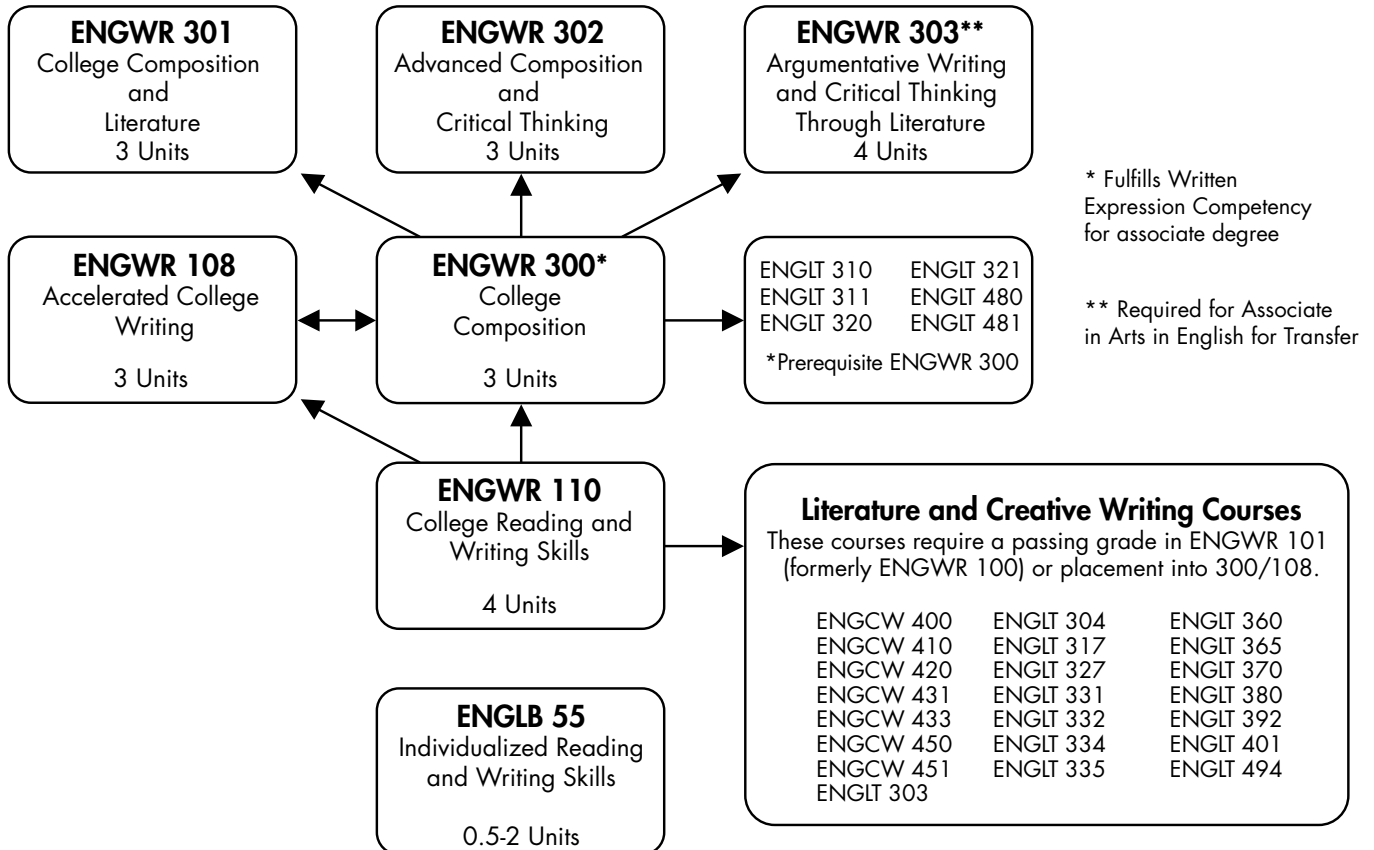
ENGWR 301
College Composition and Literature
3 Units

ENGWR 302
Advanced Composition and Critical Thinking
3 Units

ENGWR 303**
Argumentative Writing and Critical Thinking Through Literature
4 Units

* Fulfills Written Expression Competency for associate degree

** Required for Associate in Arts in English for Transfer

ENGWR 108
Accelerated College Writing
3 Units

ENGWR 300*
College Composition
3 Units

| ENGLT 310 | ENGLT 321 |
|---|---|
| ENGLT 311 | ENGLT 480 |
| ENGLT 320 | ENGLT 481 |

*Prerequisite ENGWR 300

ENGWR 110
College Reading and Writing Skills
4 Units

Literature and Creative Writing Courses
These courses require a passing grade in ENGWR 101 (formerly ENGWR 100) or placement into 300/108.

| ENGCW 400 | ENGLT 304 | ENGLT 360 |
|---|---|---|
| ENGCW 410 | ENGLT 317 | ENGLT 365 |
| ENGCW 420 | ENGLT 327 | ENGLT 370 |
| ENGCW 431 | ENGLT 331 | ENGLT 380 |
| ENGCW 433 | ENGLT 332 | ENGLT 392 |
| ENGCW 450 | ENGLT 334 | ENGLT 401 |
| ENGCW 451 | ENGLT 335 | ENGLT 494 |
| ENGLT 303 | | |

ENGLB 55
Individualized Reading and Writing Skills
0.5-2 Units